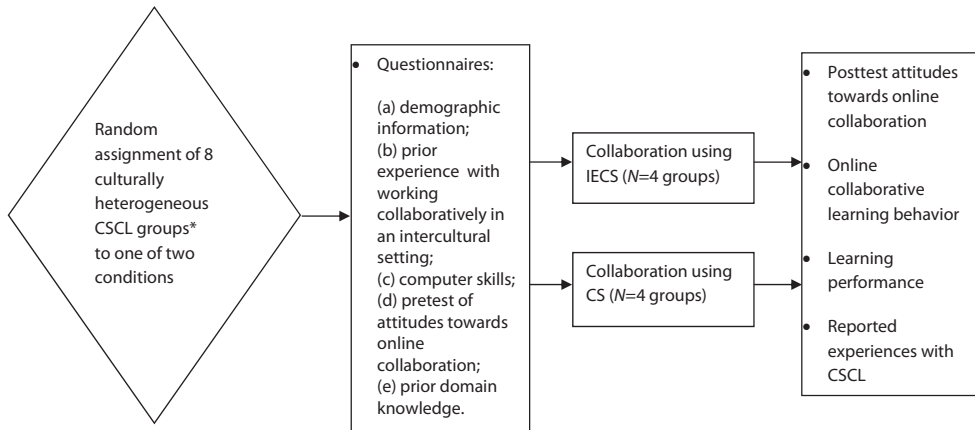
Random assignment of 8 culturally heterogeneous CSCL groups* to one of two conditions

• Questionnaires:

(a) demographic information;
(b) prior experience with working collaboratively in an intercultural setting;
(c) computer skills;
(d) pretest of attitudes towards online collaboration;
(e) prior domain knowledge.

Collaboration using IECS ($N$=4 groups)

Collaboration using CS ($N$=4 groups)

• Posttest attitudes towards online collaboration

• Online collaborative learning behavior

• Learning performance

• Reported experiences with CSCL